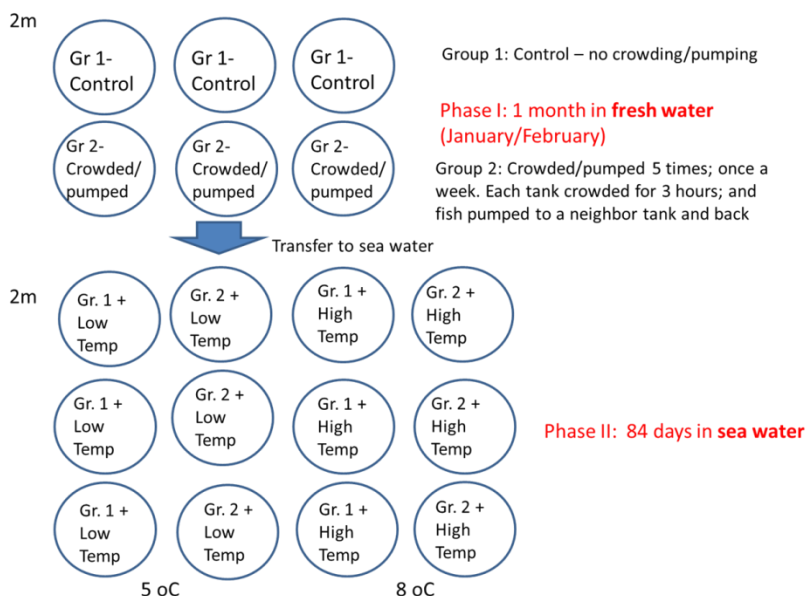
2m

Gr 1-Control

Gr 1-Control

Gr 1-Control

Group 1: Control – no crowding/pumping

Gr 2-Crowded/pumped

Gr 2-Crowded/pumped

Gr 2-Crowded/pumped

Phase I: 1 month in **fresh water** (January/February)

Group 2: Crowded/pumped 5 times; once a week. Each tank crowded for 3 hours; and fish pumped to a neighbor tank and back

Transfer to sea water

2m

Gr. 1 + Low Temp

Gr. 2 + Low Temp

Gr. 1 + High Temp

Gr. 2 + High Temp

Gr. 1 + Low Temp

Gr. 2 + Low Temp

Gr. 1 + High Temp

Gr. 2 + High Temp

Phase II: 84 days in **sea water**

Gr. 1 + Low Temp

Gr. 2 + Low Temp

Gr. 1 + High Temp

Gr. 2 + High Temp

5 oC

8 oC